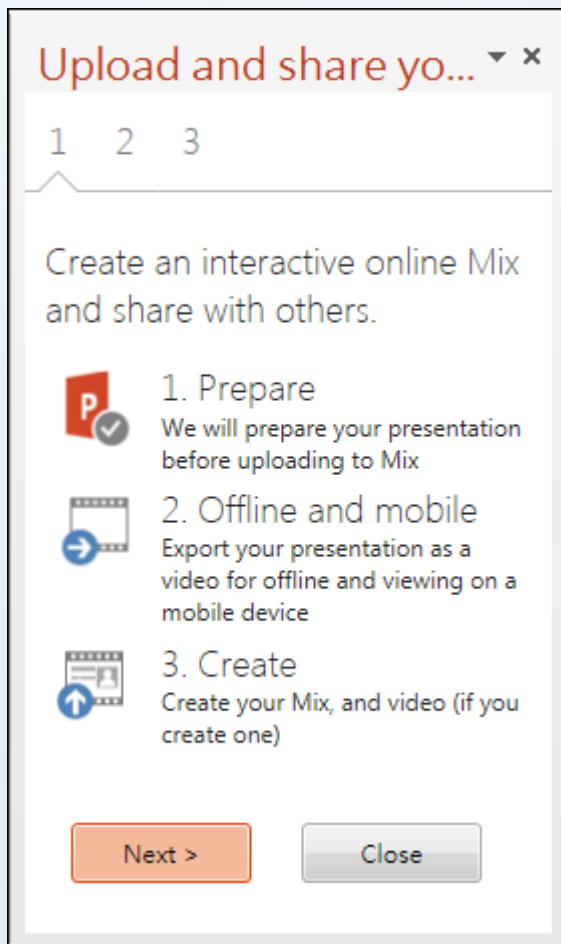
Upload and share yo... ▾ ×

1 2 3

Create an interactive online Mix and share with others.

1. Prepare
We will prepare your presentation before uploading to Mix

2. Offline and mobile
Export your presentation as a video for offline and viewing on a mobile device

3. Create
Create your Mix, and video (if you create one)

Next >

Close